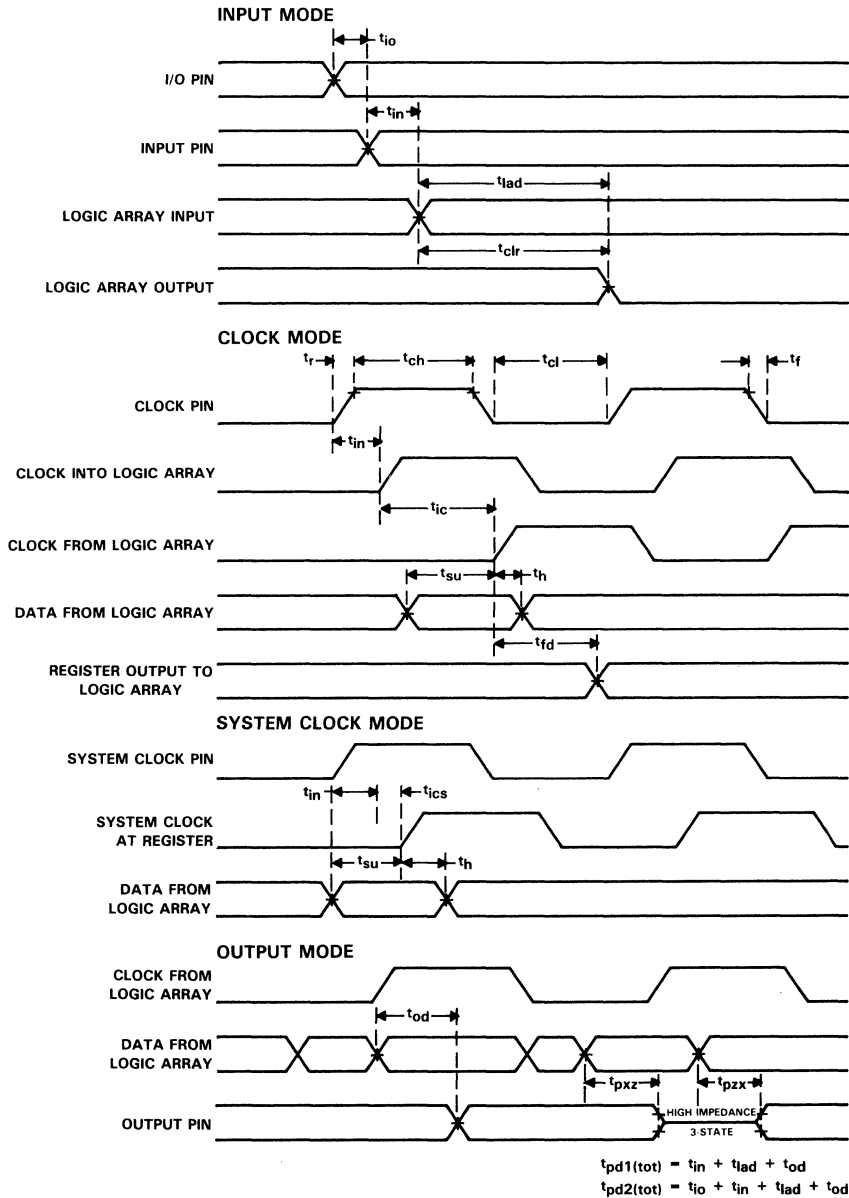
INPUT MODE

$t_{io}$

I/O PIN

$t_{in}$

INPUT PIN

$t_{lad}$

LOGIC ARRAY INPUT

$t_{clr}$

LOGIC ARRAY OUTPUT

CLOCK MODE

$t_r$ $t_{ch}$ $t_{cl}$ $t_f$

CLOCK PIN

$t_{in}$

CLOCK INTO LOGIC ARRAY

$t_{ic}$

CLOCK FROM LOGIC ARRAY

$t_{su}$ $t_h$

DATA FROM LOGIC ARRAY

$t_{fd}$

REGISTER OUTPUT TO LOGIC ARRAY

SYSTEM CLOCK MODE

SYSTEM CLOCK PIN

$t_{in}$ $t_{ics}$

SYSTEM CLOCK AT REGISTER

$t_{su}$ $t_h$

DATA FROM LOGIC ARRAY

OUTPUT MODE

CLOCK FROM LOGIC ARRAY

$t_{od}$

DATA FROM LOGIC ARRAY

$t_{pxz}$ $t_{pzx}$

OUTPUT PIN

HIGH IMPEDANCE 3-STATE

$t_{pd1(tot)} = t_{in} + t_{lad} + t_{od}$
$t_{pd2(tot)} = t_{io} + t_{in} + t_{lad} + t_{od}$